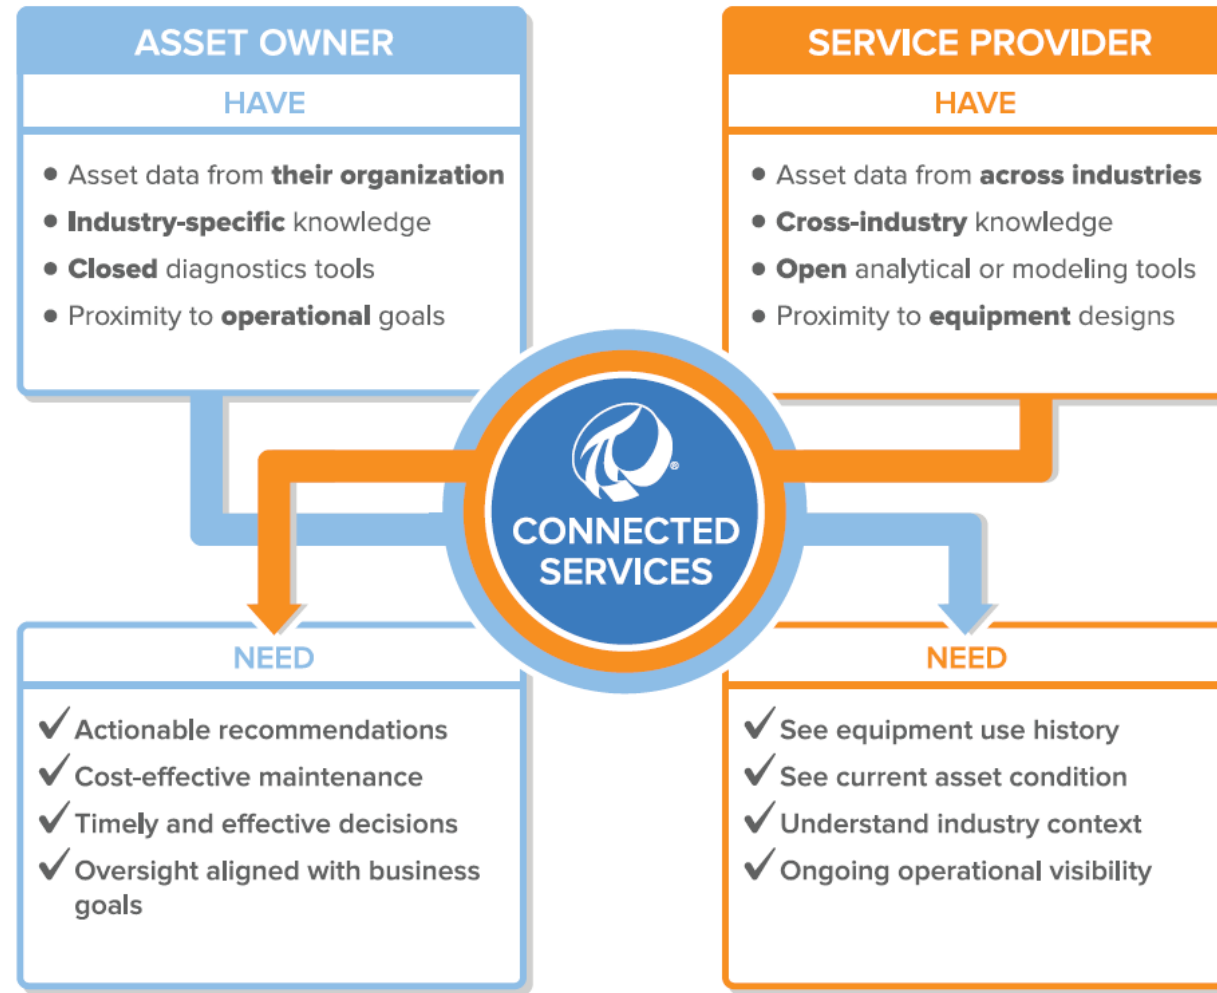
ASSET OWNER

HAVE

- Asset data from **their organization**
- **Industry-specific** knowledge
- **Closed** diagnostics tools
- Proximity to **operational** goals

SERVICE PROVIDER

HAVE

- Asset data from **across industries**
- **Cross-industry** knowledge
- **Open** analytical or modeling tools
- Proximity to **equipment** designs

CONNECTED SERVICES

NEED

✔ Actionable recommendations
✔ Cost-effective maintenance
✔ Timely and effective decisions
✔ Oversight aligned with business goals

NEED

✔ See equipment use history
✔ See current asset condition
✔ Understand industry context
✔ Ongoing operational visibility